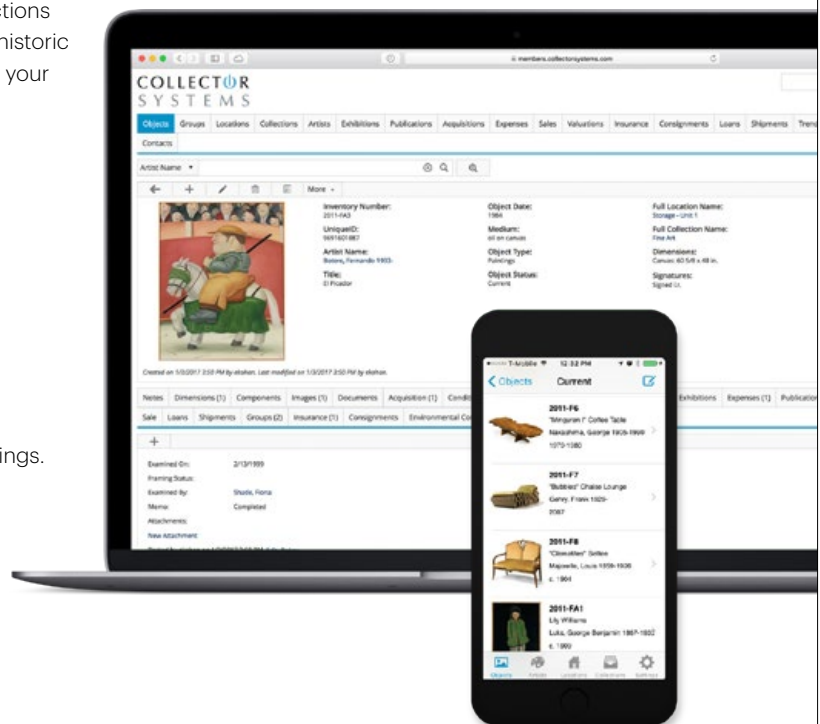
ctions
historic
your

ings.

members.collectorsystems.com

COLLECTOR
SYSTEMS

Objects Groups Locations Collections Artists Exhibitions Publications Acquisitions Expenses Sales Valuations Insurance Consignments Loans Shipments Trea
Contacts

Artist Name

More

Inventory Number:
2011-FA3
UniqueID:
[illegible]
Artist Name:
Botero, Fernando 1932-
Title:
El Picador

Object Date:
1984
Medium:
oil on canvas
Object Type:
Paintings
Object Status:
Current

Full Location Name:
Storage - Unit 1
Full Collection Name:
Fine Art
Dimensions:
Canvas: 60 5/8 x 48 in.
Signatures:
Signed l.r.

Created on 1/3/2017 3:50 PM by ekahan. Last modified on 1/3/2017 3:50 PM by ekahan.

Notes Dimensions (1) Components Images (1) Documents Acquisition (1) Condi
Sale Loans Shipments Groups (2) Insurance (1) Consignments Environmental Co
Exhibitions Expenses (1) Publicatio

Examined On: 2/13/1999
Framing Status:
Examined By: Shade, Fiona
Memo: Completed
Attachments:
New Attachment

T-Mobile 12:32 PM
Objects Current

2011-F6
"Minguren I" Coffee Table
Nakashima, George 1905-1990
1970-1980

2011-F7
"Bubbles" Chaise Lounge
Gehry, Frank 1929-
2007

2011-F8
"Cleveden" Settee
Majorelle, Louis 1859-1926
c. 1904

2011-FA1
Lily Williams
Luks, George Benjamin 1867-1933
c. 1900

Objects Artists Locations Collections Settings